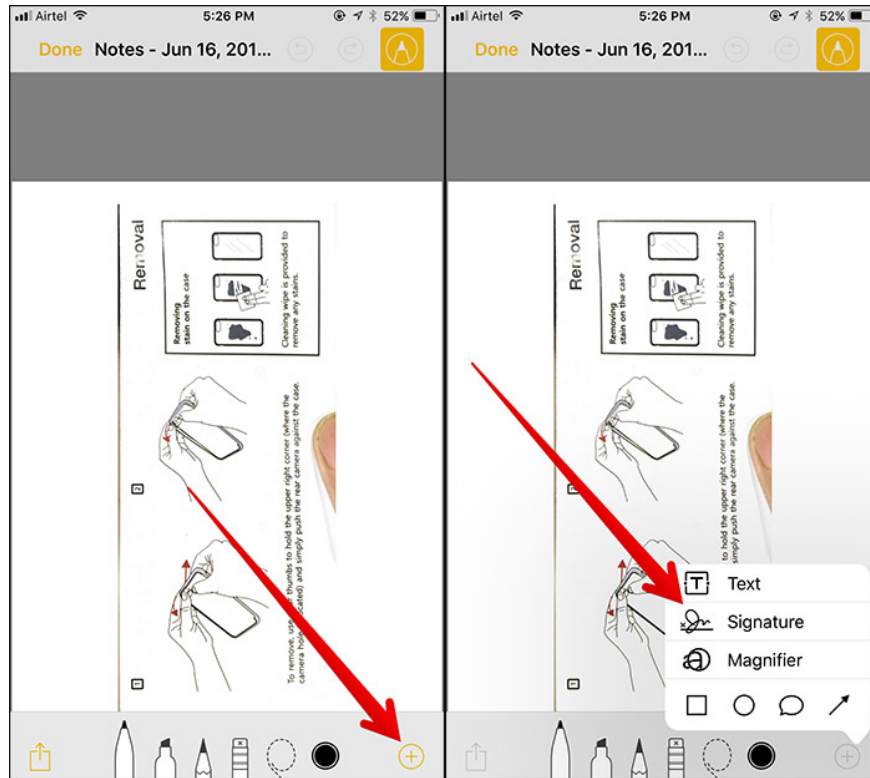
Airtel 5:26 PM 52%

Done Notes - Jun 16, 201...

Removal

Removing stain on the case

Cleaning wipe is provided to remove any stains.

2

1

To remove, use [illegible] thumbs to hold the upper right corner (where the camera hole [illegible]cated) and simply push the rear camera against the case.

Airtel 5:26 PM 52%

Done Notes - Jun 16, 201...

Removal

Removing stain on the case

Cleaning wipe is provided to remove any stains.

2

1

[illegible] the upper right corner (where the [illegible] simply push the rear camera against the case.

Text

Signature

Magnifier